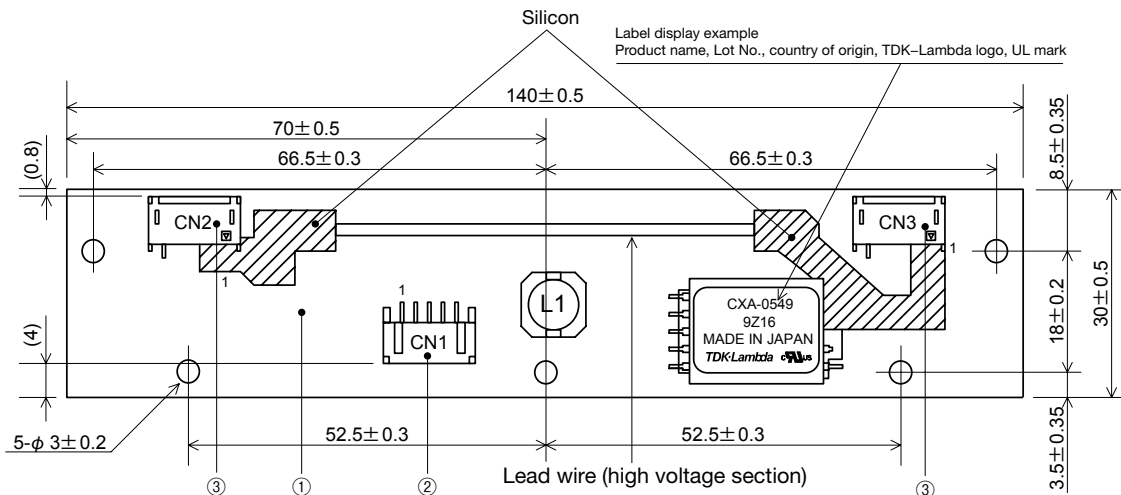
Silicon

Label display example
Product name, Lot No., country of origin, TDK–Lambda logo, UL mark

140$\pm$0.5

70$\pm$0.5

(0.8)

66.5$\pm$0.3

66.5$\pm$0.3

8.5$\pm$0.35

CN2

CN3

1

1

1

L1

CN1

CXA-0549
9Z16
MADE IN JAPAN
TDK-Lambda

18$\pm$0.2

30$\pm$0.5

(4)

5-$\phi$ 3$\pm$0.2

52.5$\pm$0.3

52.5$\pm$0.3

3.5$\pm$0.35

③ ① ②

Lead wire (high voltage section)

③